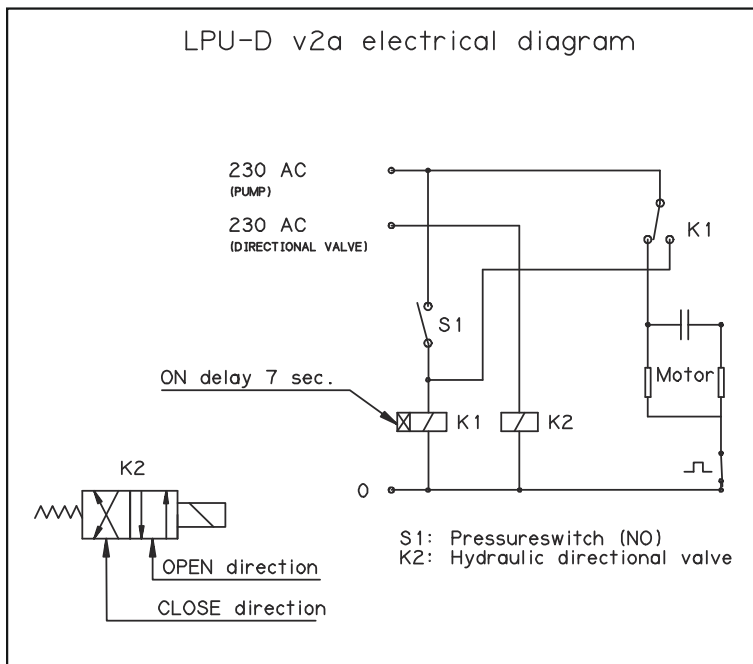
LPU-D v2a electrical diagram

230 AC
(PUMP)

230 AC
(DIRECTIONAL VALVE)

K1

S1

Motor

ON delay 7 sec.

K1

K2

0

K2

OPEN direction

CLOSE direction

S1: Pressureswitch (NO)
K2: Hydraulic directional valve